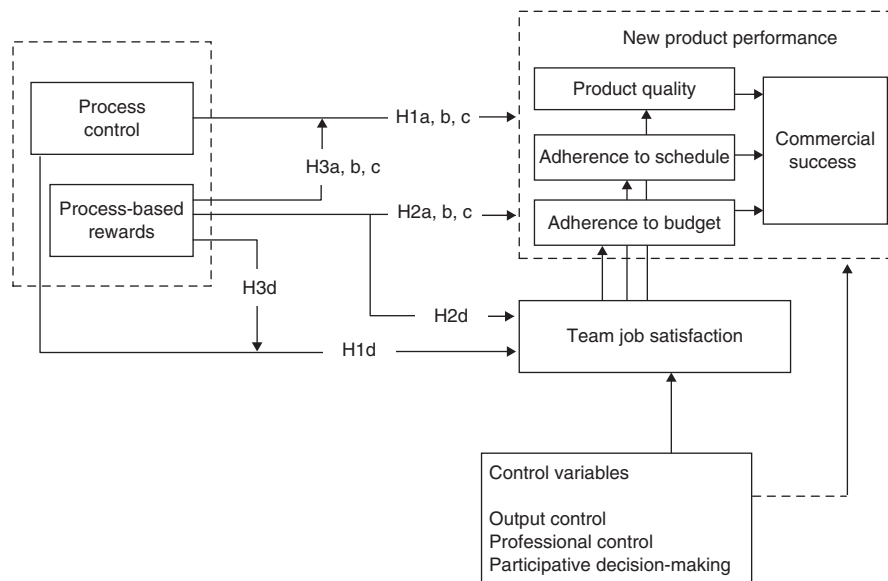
Process control

Process-based rewards

H3a, b, c

H1a, b, c

H2a, b, c

H3d

H2d

H1d

New product performance

Product quality

Adherence to schedule

Adherence to budget

Commercial success

Team job satisfaction

Control variables

Output control
Professional control
Participative decision-making